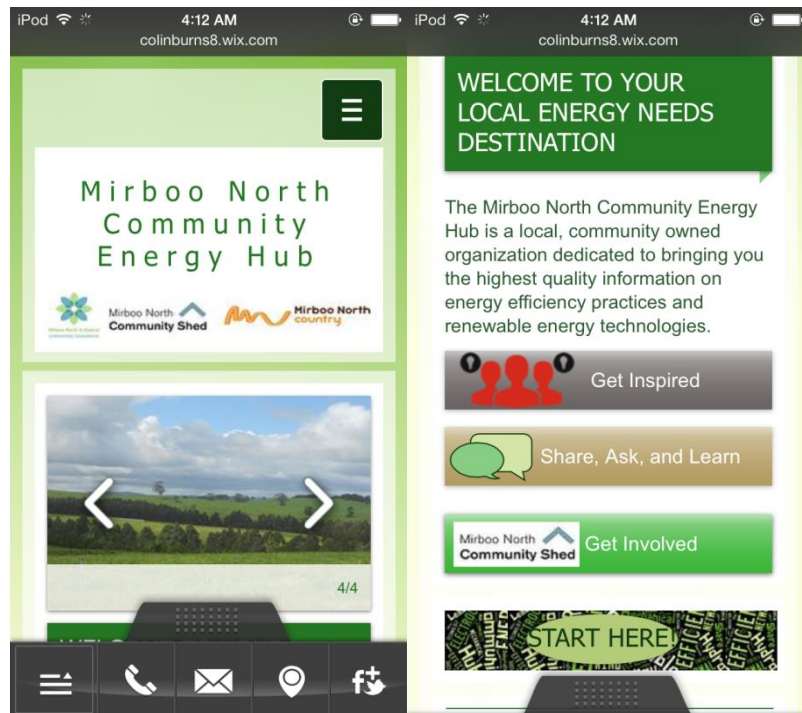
iPod 4:12 AM
colinburns8.wix.com

Mirboo North Community Energy Hub

Mirboo North Community Shed

Mirboo North country

4/4

iPod 4:12 AM
colinburns8.wix.com

WELCOME TO YOUR LOCAL ENERGY NEEDS DESTINATION

The Mirboo North Community Energy Hub is a local, community owned organization dedicated to bringing you the highest quality information on energy efficiency practices and renewable energy technologies.

Get Inspired

Share, Ask, and Learn

Mirboo North Community Shed Get Involved

START HERE!